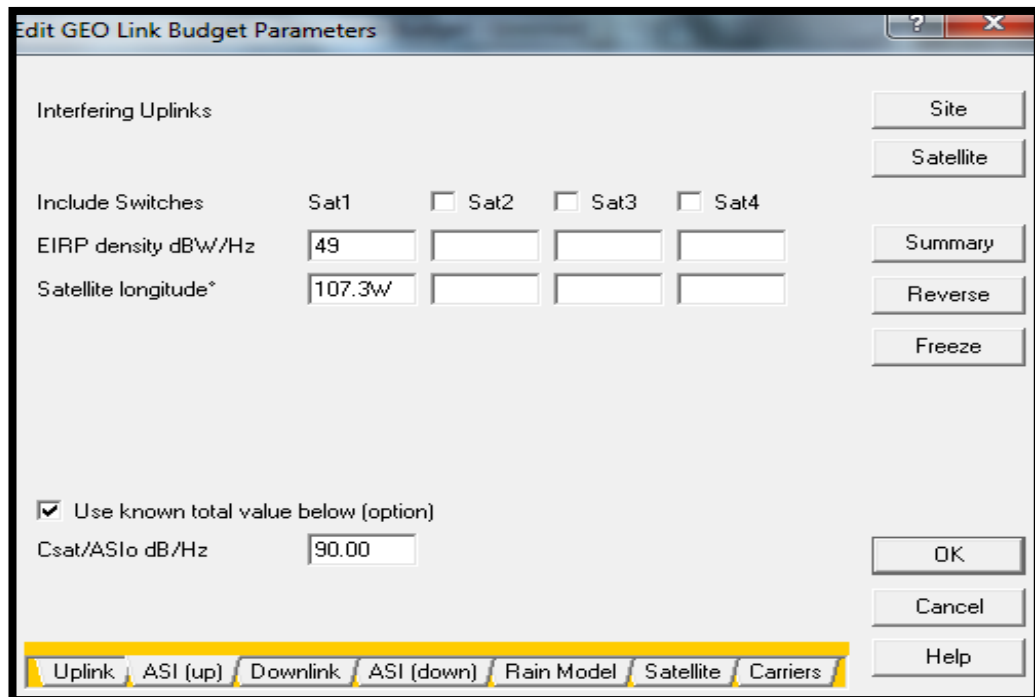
Edit GEO Link Budget Parameters

?
X

Interfering Uplinks

Site

Satellite

| Include Switches | Sat1 | Sat2 | Sat3 | Sat4 |
|---|---|---|---|---|
| EIRP density dBW/Hz | 49 | | | |
| Satellite longitude* | 107.3W | | | |

Summary

Reverse

Freeze

Use known total value below (option)

Csat/ASIo dB/Hz 90.00

OK

Cancel

Help

Uplink ASI (up) Downlink ASI (down) Rain Model Satellite Carriers